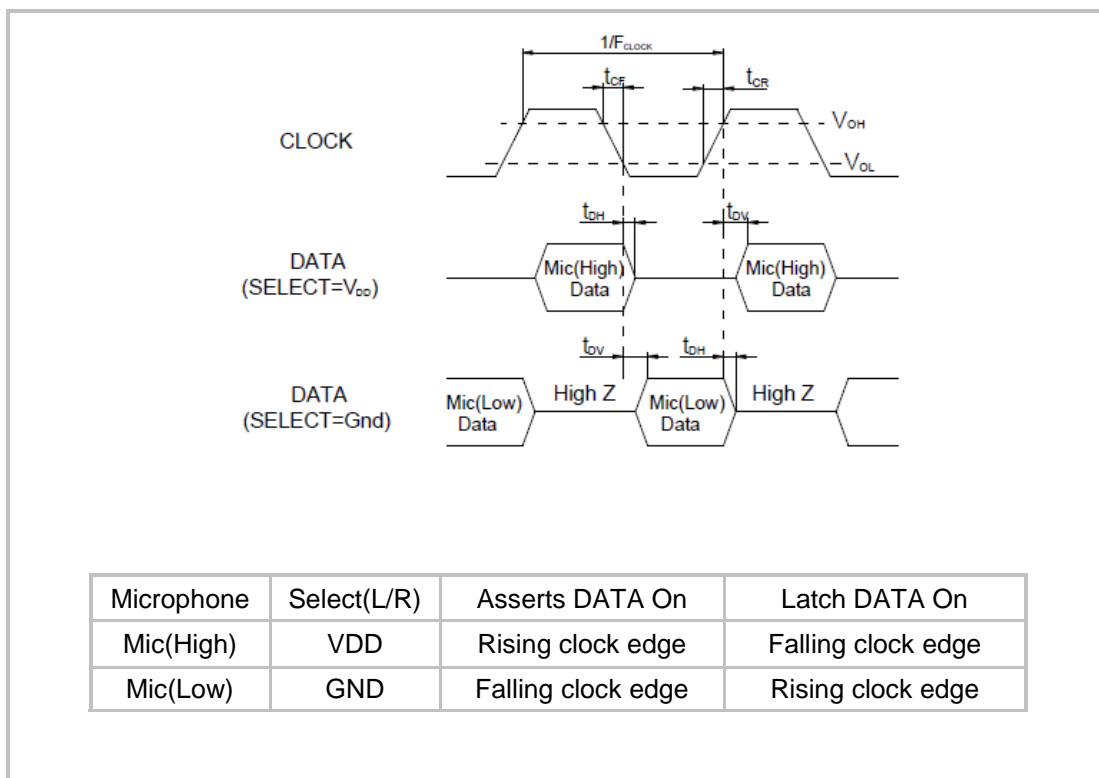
$1/F_{CLOCK}$

$t_{CF}$

$t_{CR}$

CLOCK

$V_{OH}$

$V_{OL}$

$t_{DH}$

$t_{DV}$

DATA (SELECT=$V_{DD}$)

Mic(High) Data

Mic(High) Data

$t_{DV}$

$t_{DH}$

DATA (SELECT=Gnd)

Mic(Low) Data

High Z

Mic(Low) Data

High Z

| Microphone | Select(L/R) | Asserts DATA On | Latch DATA On |
|---|---|---|---|
| Mic(High) | VDD | Rising clock edge | Falling clock edge |
| Mic(Low) | GND | Falling clock edge | Rising clock edge |